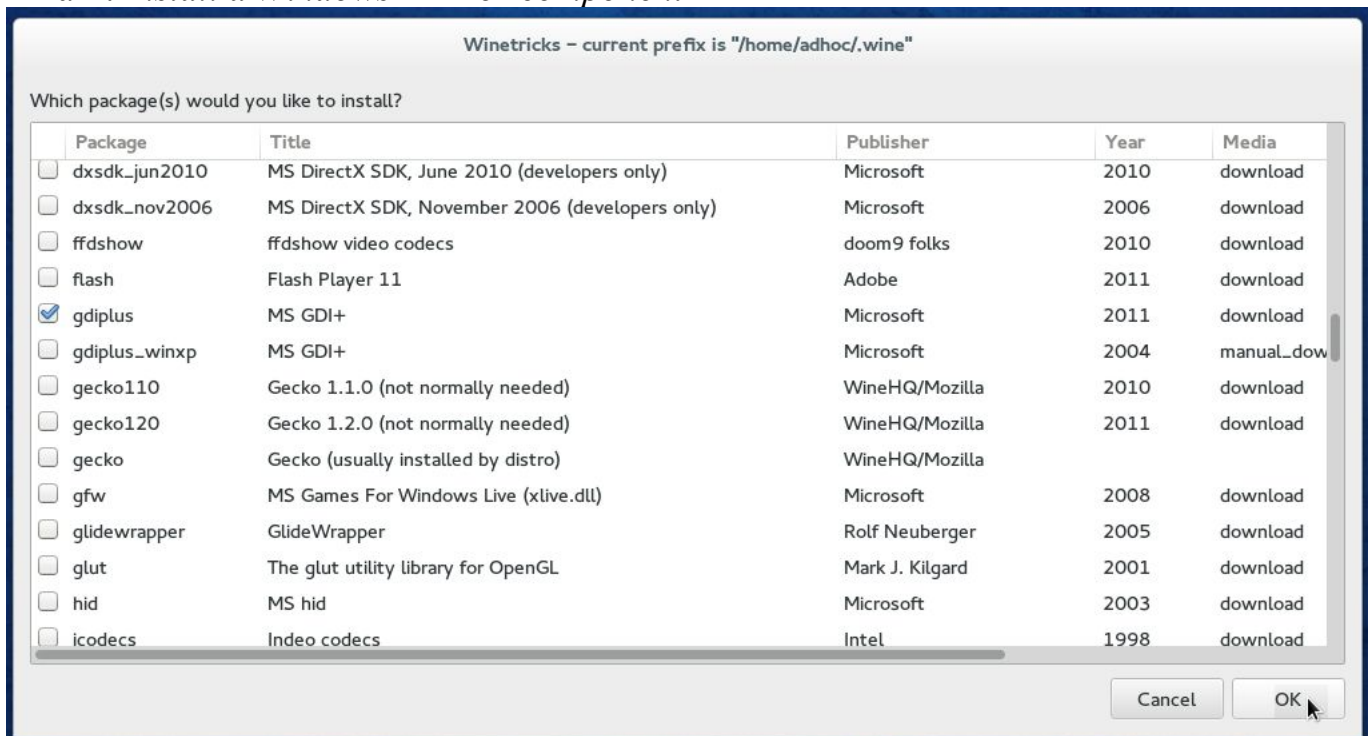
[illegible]

Winetricks - current prefix is "/home/adhoc/.wine"

Which package(s) would you like to install?

| Package | Title | Publisher | Year | Media |
|---|---|---|---|---|
| dxsdk_jun2010 | MS DirectX SDK, June 2010 (developers only) | Microsoft | 2010 | download |
| dxsdk_nov2006 | MS DirectX SDK, November 2006 (developers only) | Microsoft | 2006 | download |
| ffdshow | ffdshow video codecs | doom9 folks | 2010 | download |
| flash | Flash Player 11 | Adobe | 2011 | download |
| gdiplus | MS GDI+ | Microsoft | 2011 | download |
| gdiplus_winxp | MS GDI+ | Microsoft | 2004 | manual_dow |
| gecko110 | Gecko 1.1.0 (not normally needed) | WineHQ/Mozilla | 2010 | download |
| gecko120 | Gecko 1.2.0 (not normally needed) | WineHQ/Mozilla | 2011 | download |
| gecko | Gecko (usually installed by distro) | WineHQ/Mozilla | | |
| gfw | MS Games For Windows Live (xlive.dll) | Microsoft | 2008 | download |
| glidewrapper | GlideWrapper | Rolf Neuberger | 2005 | download |
| glut | The glut utility library for OpenGL | Mark J. Kilgard | 2001 | download |
| hid | MS hid | Microsoft | 2003 | download |
| icodecs | Indeo codecs | Intel | 1998 | download |

Cancel
OK